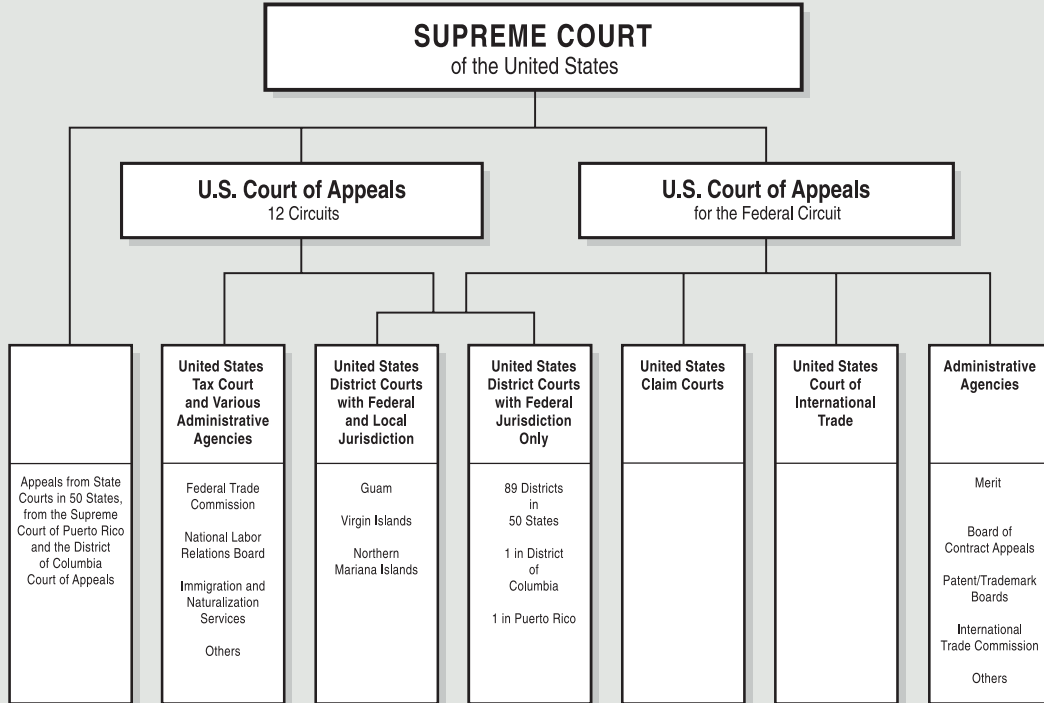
SUPREME COURT
of the United States

U.S. Court of Appeals
12 Circuits

U.S. Court of Appeals
for the Federal Circuit

Appeals from State Courts in 50 States, from the Supreme Court of Puerto Rico and the District of Columbia Court of Appeals

United States Tax Court and Various Administrative Agencies

Federal Trade Commission

National Labor Relations Board

Immigration and Naturalization Services

Others

United States District Courts with Federal and Local Jurisdiction

Guam

Virgin Islands

Northern Mariana Islands

United States District Courts with Federal Jurisdiction Only

89 Districts in 50 States

1 in District of Columbia

1 in Puerto Rico

United States Claim Courts

United States Court of International Trade

Administrative Agencies

Merit

Board of Contract Appeals

Patent/Trademark Boards

International Trade Commission

Others